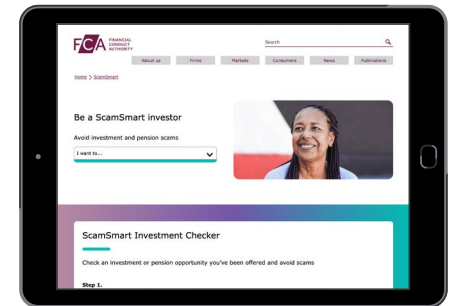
FCA FINANCIAL CONDUCT AUTHORITY

Search

About us | Firms | Markets | Consumers | News | Publications

Home > ScamSmart

Be a ScamSmart investor

Avoid investment and pension scams

I want to...

ScamSmart Investment Checker

Check an investment or pension opportunity you've been offered and avoid scams

Step 1.